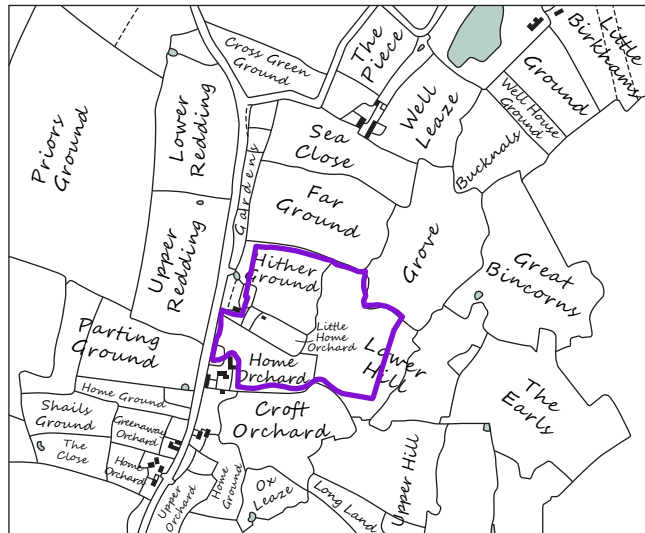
Cross Green Ground

The Piece

Little Birkhams

Ground

Well House Ground

Well Leaze

Priors Ground

Lower Redding

Sea Close

Bucknalls

Gardens

Far Ground

Grove

Great Bincorns

Upper Redding

Hither Ground

Little Home Orchard

Lower Hill

Parting Ground

Home Orchard

Home Ground

The Earls

Shails Ground

Greenaway Orchard

Croft Orchard

The Close

Home Orchard

Upper Orchard

Home Ground

Ox Leaze

Long Land

Upper Hill